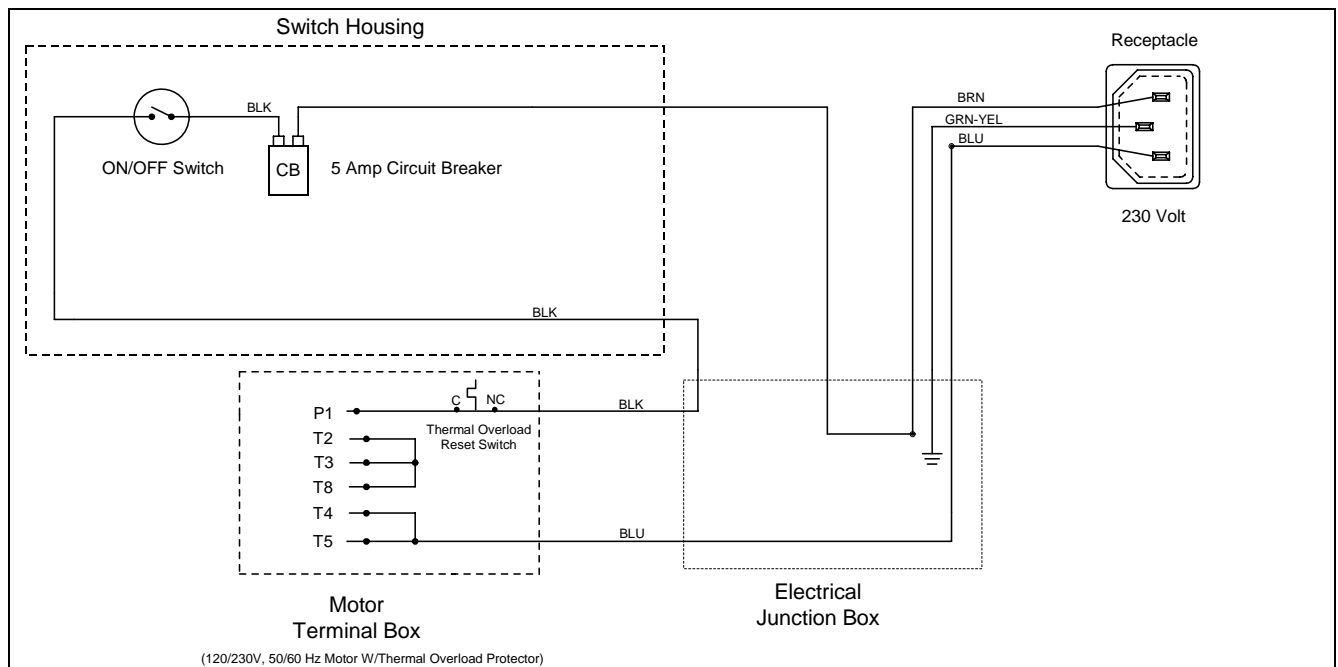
Switch Housing

BLK

ON/OFF Switch

CB

5 Amp Circuit Breaker

Receptacle

BRN

GRN-YEL

BLU

230 Volt

BLK

P1

C

NC

BLK

Thermal Overload Reset Switch

T2

T3

T8

T4

T5

BLU

Motor Terminal Box

(120/230V, 50/60 Hz Motor W/Thermal Overload Protector)

Electrical Junction Box